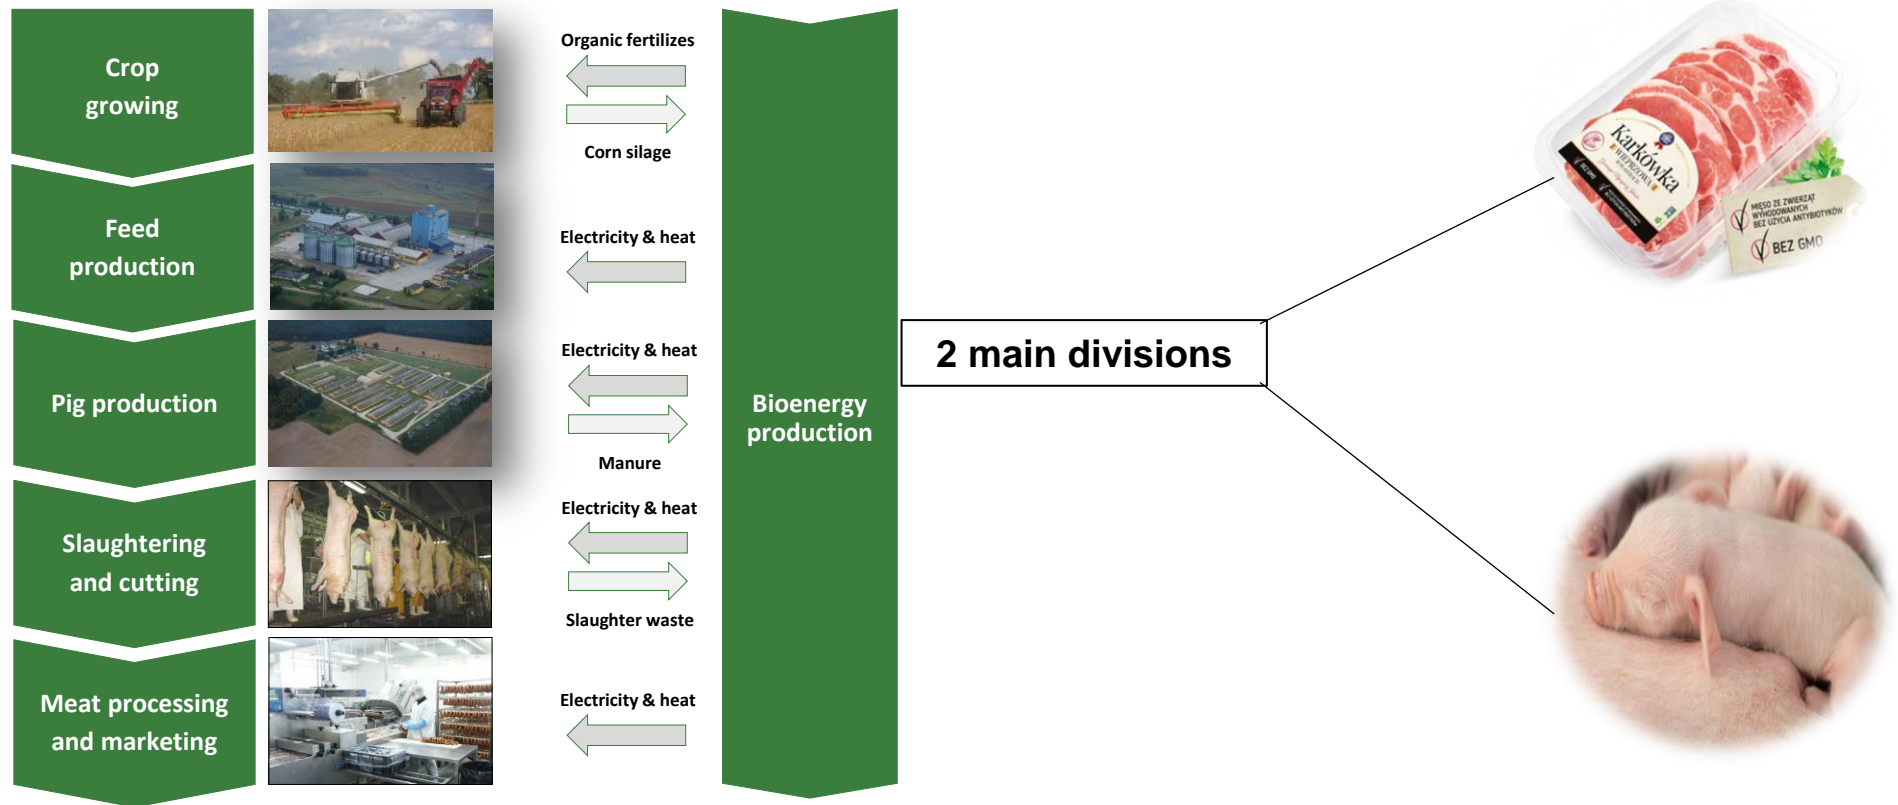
Crop growing

Feed production

Pig production

Slaughtering and cutting

Meat processing and marketing

Organic fertilizes

Corn silage

Electricity & heat

Electricity & heat

Manure

Electricity & heat

Slaughter waste

Electricity & heat

Bioenergy production

2 main divisions

Karkówka WIEPRZOWA

MIĘSO ZE ZWIERZĄT WYHODOWANYCH BEZ UŻYCIA ANTYBIOTYKÓW

BEZ GMO